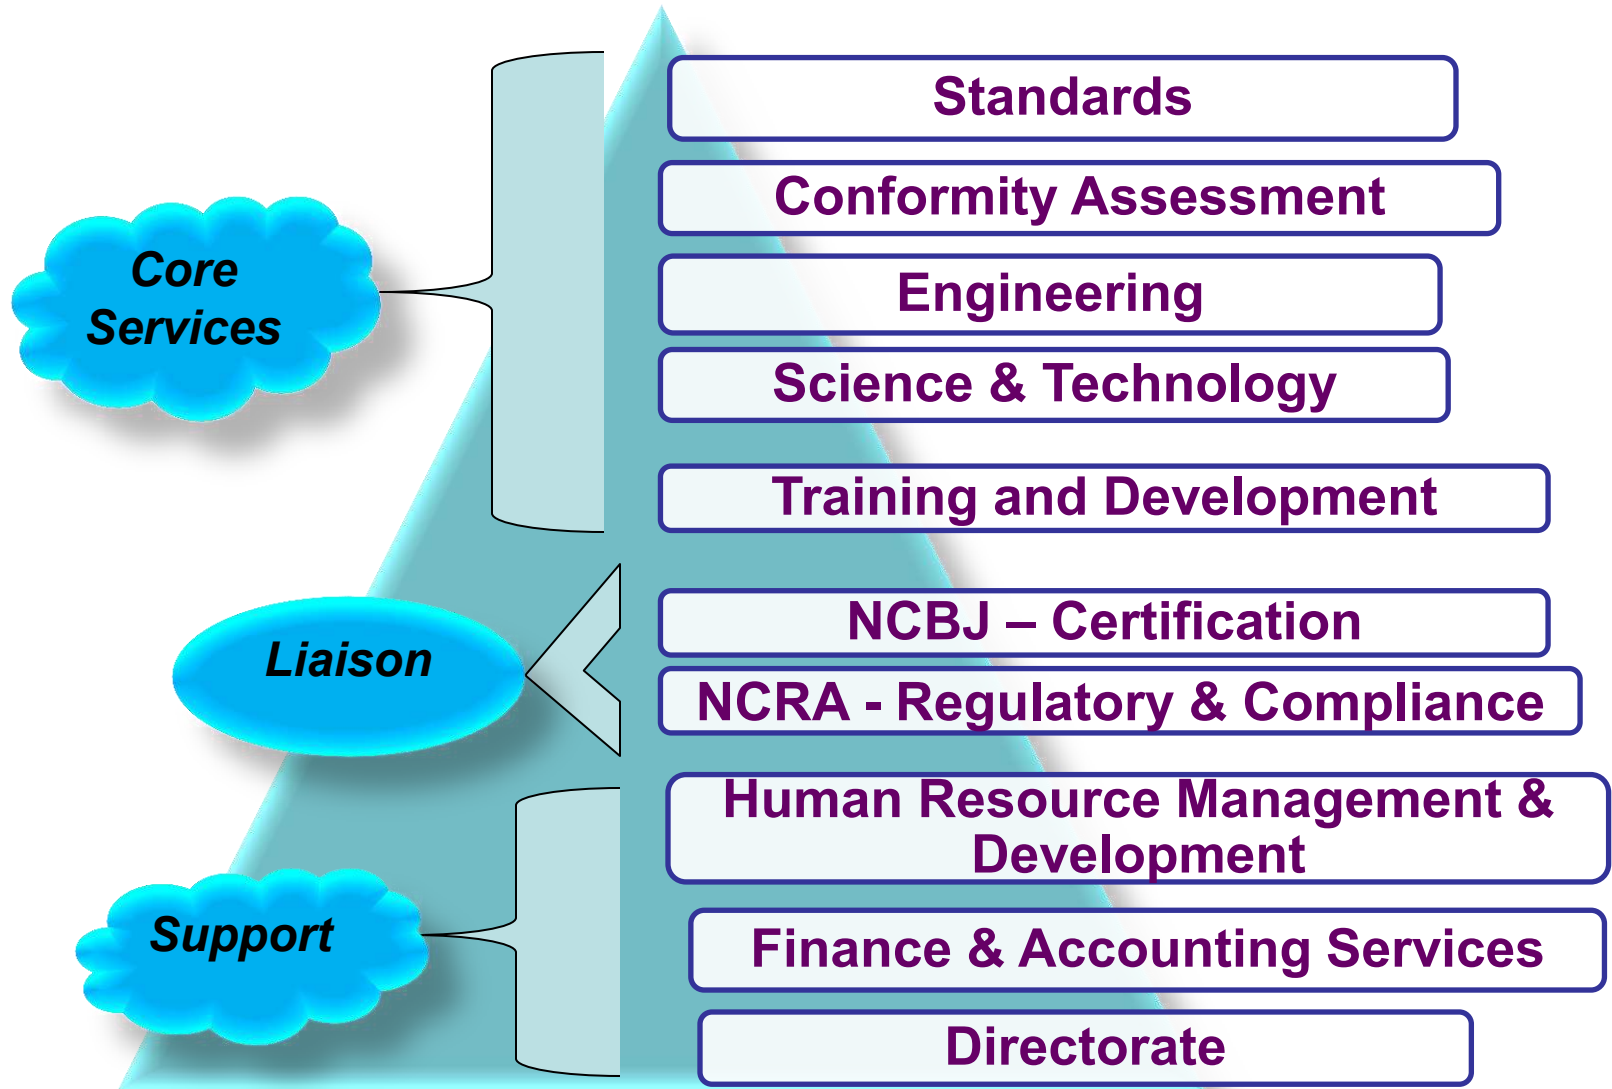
Core Services

Standards

Conformity Assessment

Engineering

Science & Technology

Training and Development

Liaison

NCBJ – Certification

NCRA - Regulatory & Compliance

Support

Human Resource Management & Development

Finance & Accounting Services

Directorate